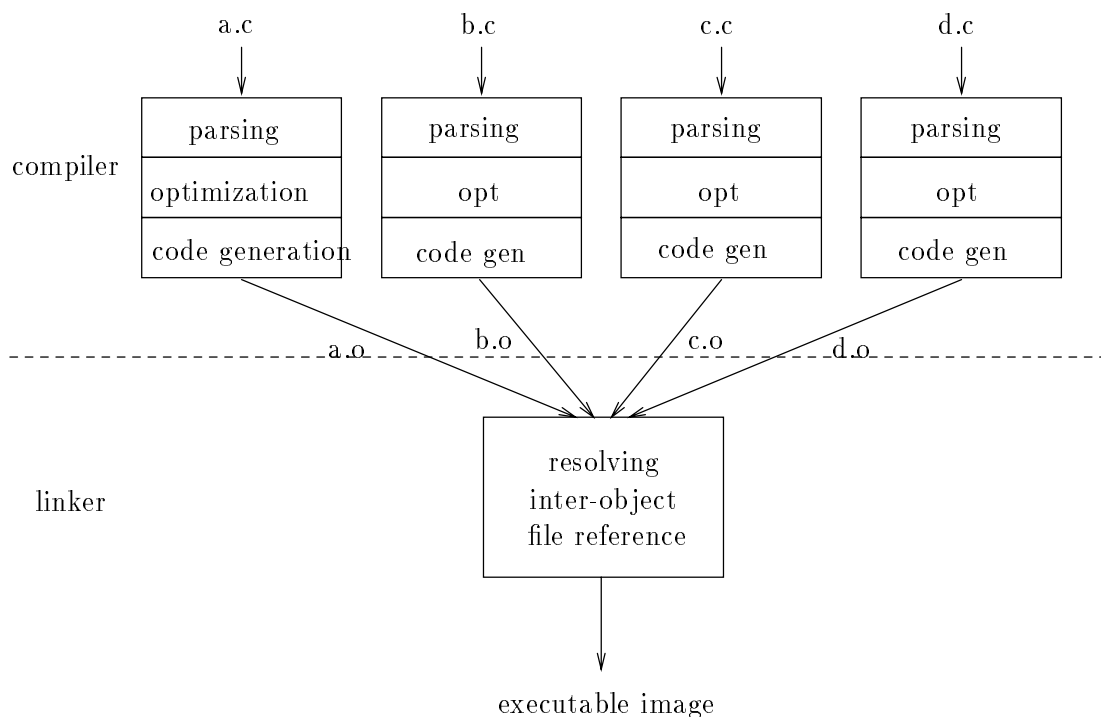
a.c

b.c

c.c

d.c

compiler

parsing
optimization
code generation

parsing
opt
code gen

parsing
opt
code gen

parsing
opt
code gen

a.o

b.o

c.o

d.o

linker

resolving inter-object file reference

executable image